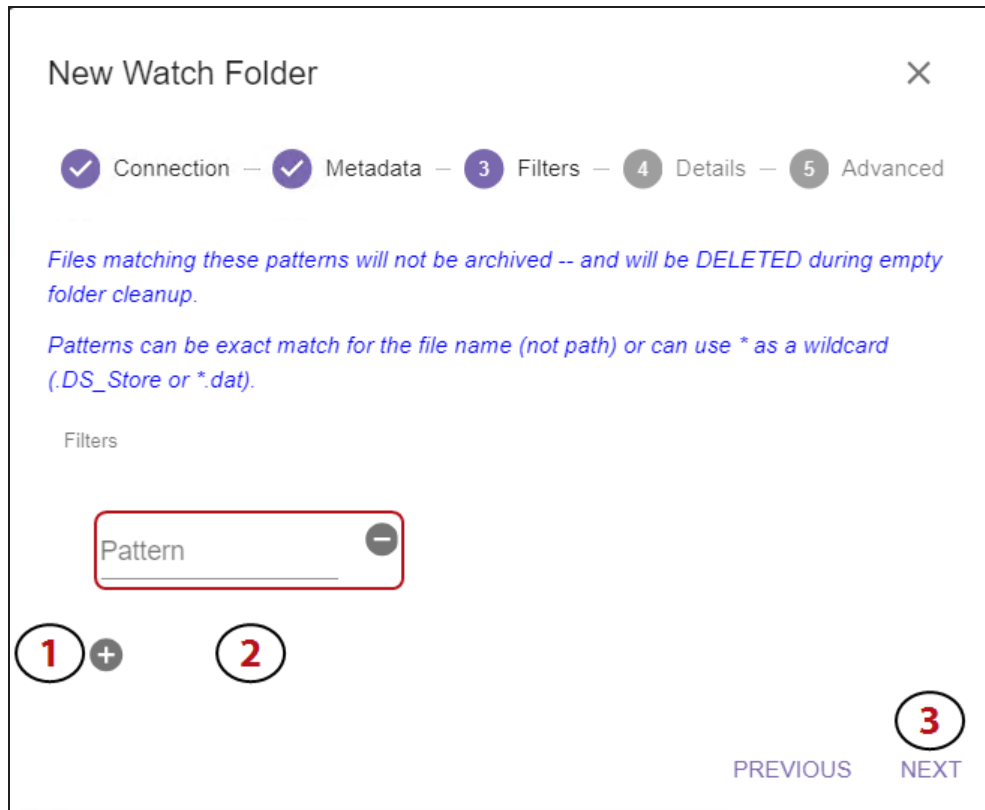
New Watch Folder

×

Connection — Metadata — 3 Filters — 4 Details — 5 Advanced

Files matching these patterns will not be archived -- and will be DELETED during empty folder cleanup.

Patterns can be exact match for the file name (not path) or can use * as a wildcard (.DS_Store or *.dat).

Filters

Pattern

1

2

3

PREVIOUS NEXT